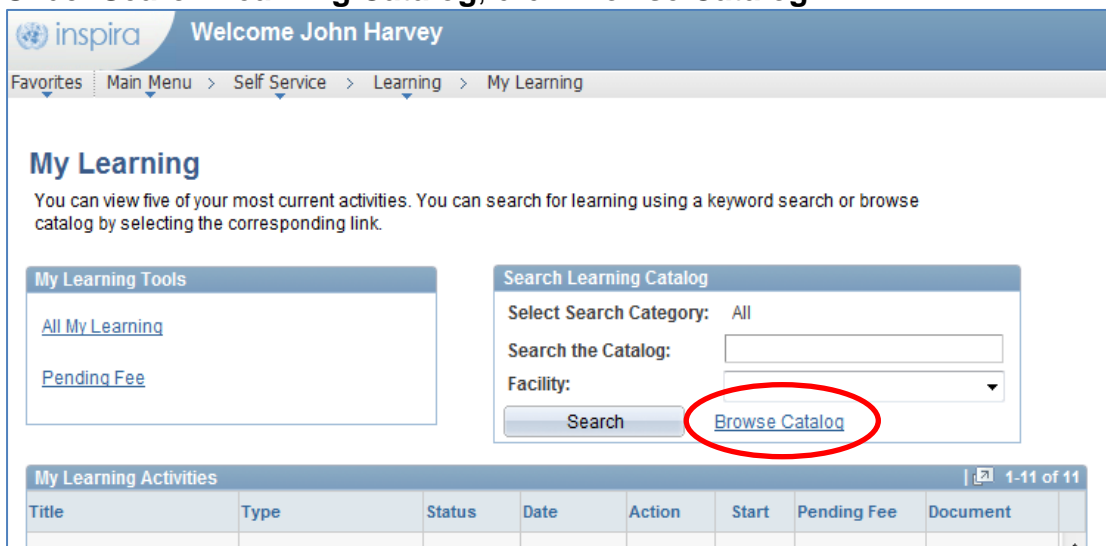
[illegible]

inspira Welcome John Harvey

Favorites | Main Menu > Self Service > Learning > My Learning

My Learning

You can view five of your most current activities. You can search for learning using a keyword search or browse catalog by selecting the corresponding link.

My Learning Tools

All My Learning

Pending Fee

Search Learning Catalog

Select Search Category: All

Search the Catalog:

Facility:

Search

Browse Catalog

My Learning Activities

1-11 of 11

| Title | Type | Status | Date | Action | Start | Pending Fee | Document |
|---|---|---|---|---|---|---|---|